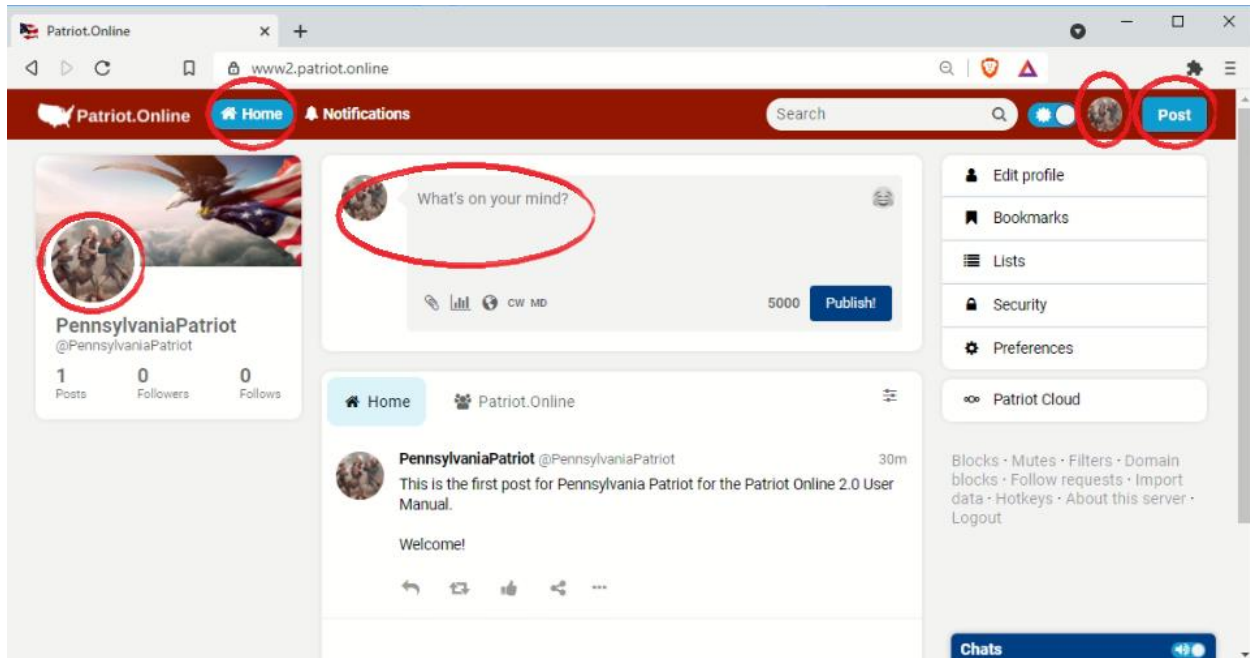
Patriot.Online

www2.patriot.online

Patriot.Online
Home
Notifications
Search
Post

PennsylvaniaPatriot
@PennsylvaniaPatriot
1 Posts
0 Followers
0 Follows

What's on your mind?
CW MD
5000
Publish!

Home
Patriot.Online

PennsylvaniaPatriot @PennsylvaniaPatriot 30m
This is the first post for Pennsylvania Patriot for the Patriot Online 2.0 User Manual.

Welcome!

Edit profile
Bookmarks
Lists
Security
Preferences
Patriot Cloud

Blocks · Mutes · Filters · Domain blocks · Follow requests · Import data · Hotkeys · About this server · Logout

Chats